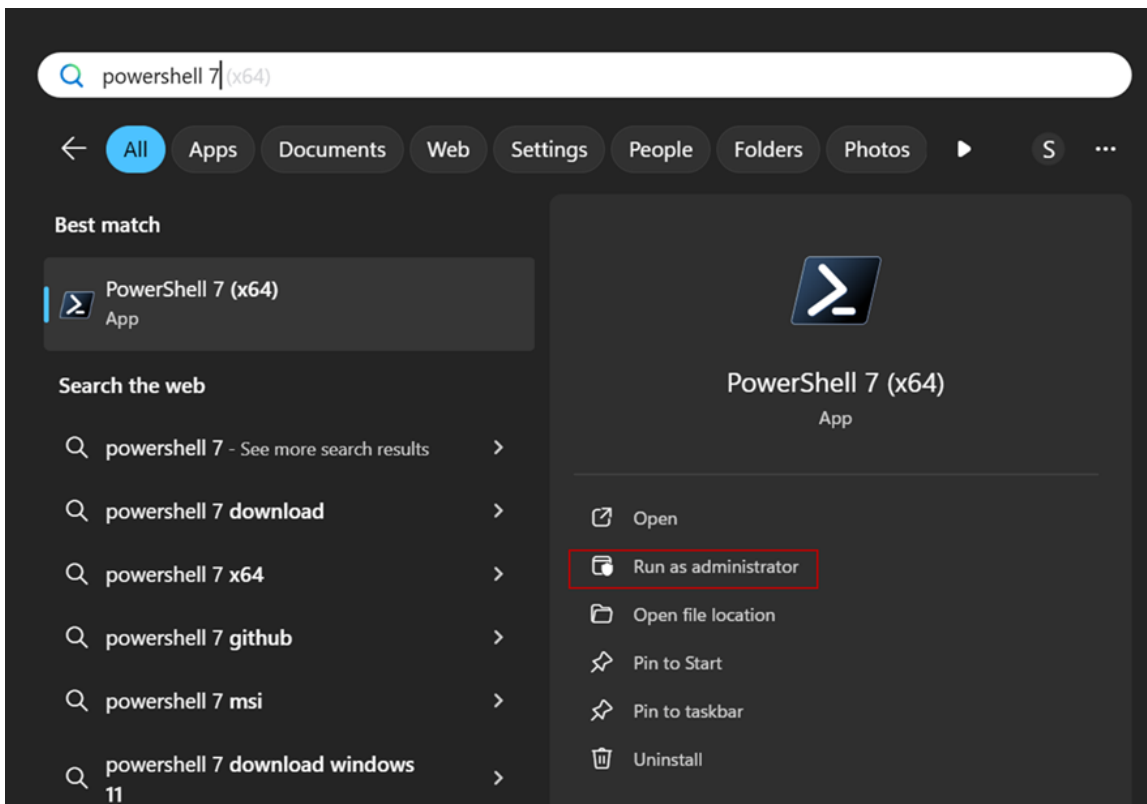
powershell 7 (x64)

All Apps Documents Web Settings People Folders Photos S ···

Best match

PowerShell 7 (x64)
App

Search the web

powershell 7 - See more search results

powershell 7 download

powershell 7 x64

powershell 7 github

powershell 7 msi

powershell 7 download windows 11

PowerShell 7 (x64)
App

Open

Run as administrator

Open file location

Pin to Start

Pin to taskbar

Uninstall